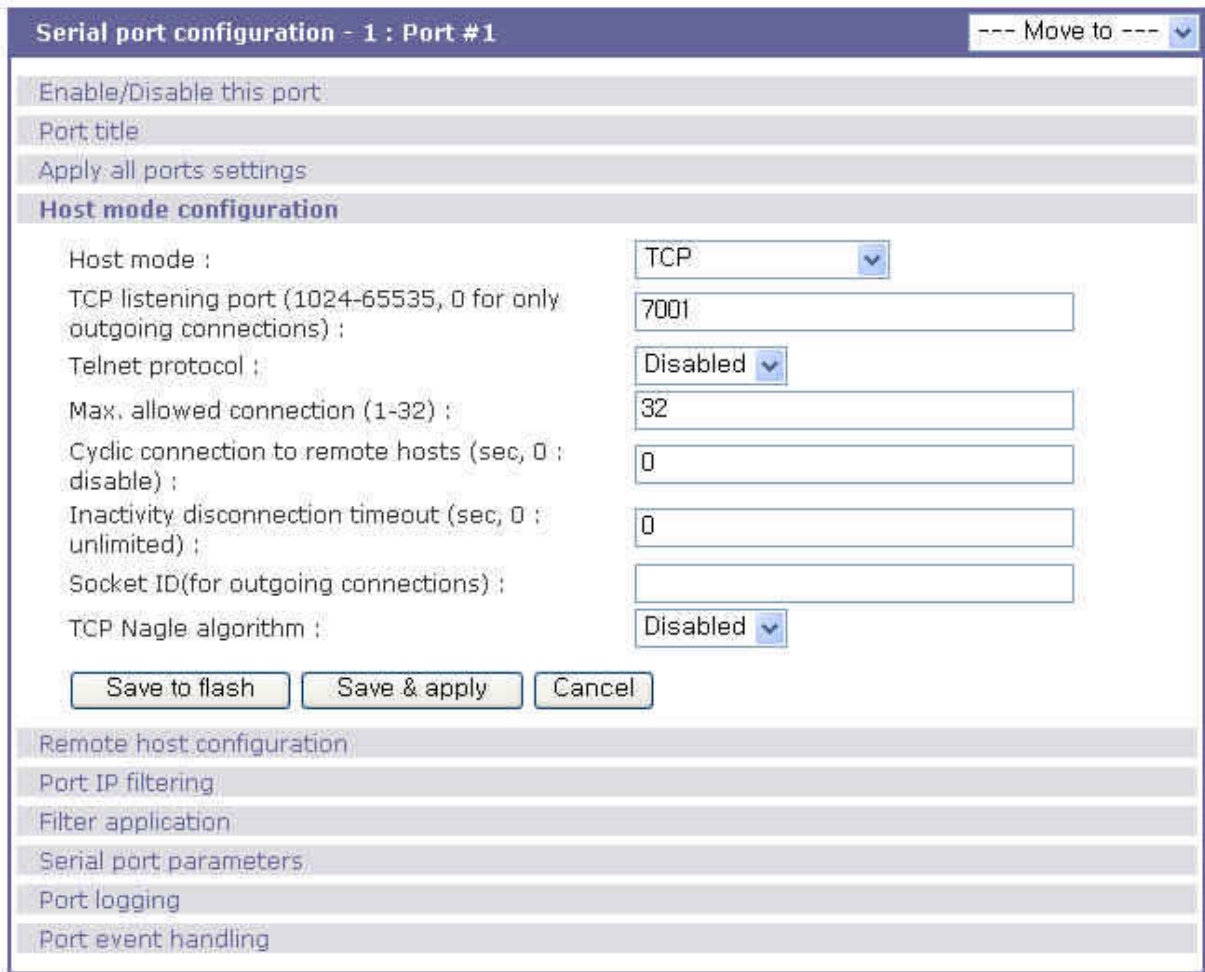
Serial port configuration - 1 : Port #1

--- Move to ---

Enable/Disable this port

Port title

Apply all ports settings

Host mode configuration

Host mode : TCP

TCP listening port (1024-65535, 0 for only outgoing connections) : 7001

Telnet protocol : Disabled

Max. allowed connection (1-32) : 32

Cyclic connection to remote hosts (sec, 0 : disable) : 0

Inactivity disconnection timeout (sec, 0 : unlimited) : 0

Socket ID(for outgoing connections) :

TCP Nagle algorithm : Disabled

Save to flash Save & apply Cancel

Remote host configuration

Port IP filtering

Filter application

Serial port parameters

Port logging

Port event handling